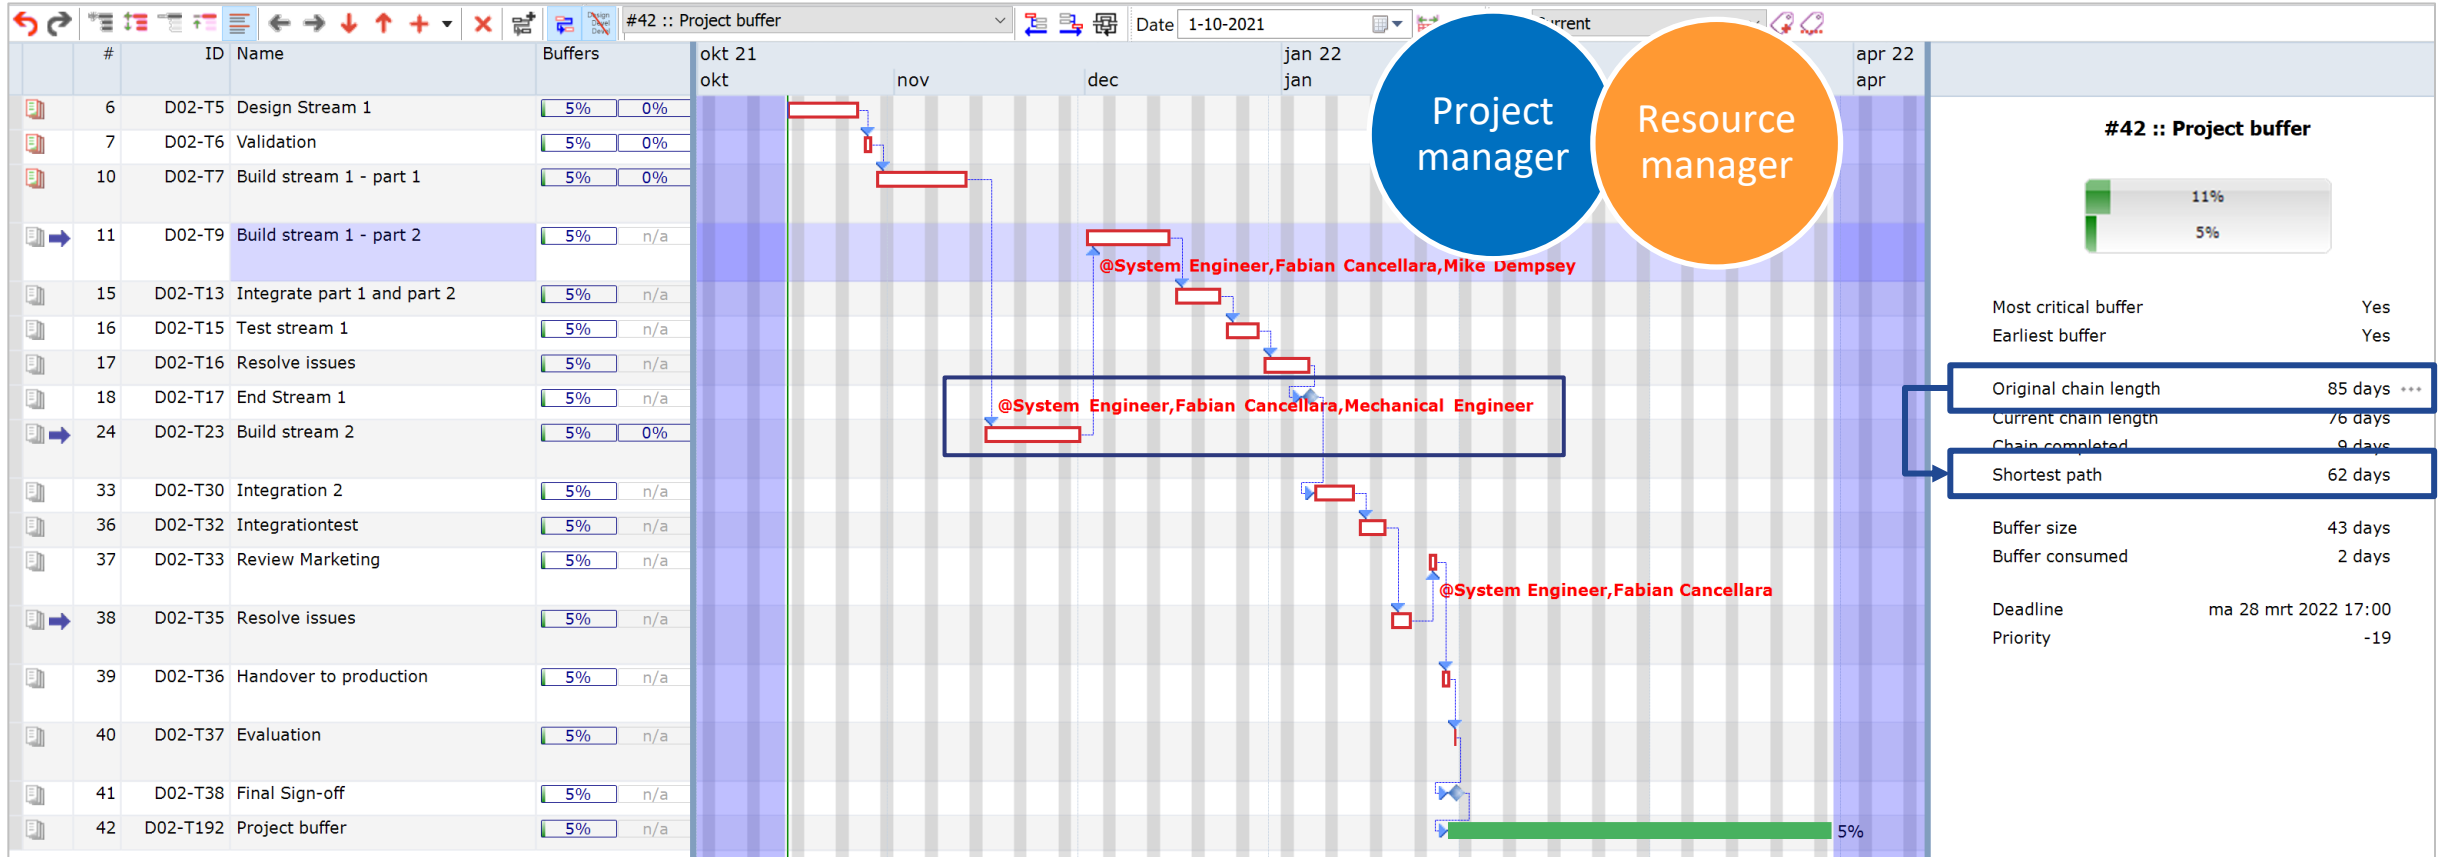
#42 :: Project buffer
Date 1-10-2021
urrent

| # | ID | Name | Buffers | |
|---|---|---|---|---|
| 6 | D02-T5 | Design Stream 1 | 5% | 0% |
| 7 | D02-T6 | Validation | 5% | 0% |
| 10 | D02-T7 | Build stream 1 - part 1 | 5% | 0% |
| 11 | D02-T9 | Build stream 1 - part 2 | 5% | n/a |
| 15 | D02-T13 | Integrate part 1 and part 2 | 5% | n/a |
| 16 | D02-T15 | Test stream 1 | 5% | n/a |
| 17 | D02-T16 | Resolve issues | 5% | n/a |
| 18 | D02-T17 | End Stream 1 | 5% | n/a |
| 24 | D02-T23 | Build stream 2 | 5% | 0% |
| 33 | D02-T30 | Integration 2 | 5% | n/a |
| 36 | D02-T32 | Integrationtest | 5% | n/a |
| 37 | D02-T33 | Review Marketing | 5% | n/a |
| 38 | D02-T35 | Resolve issues | 5% | n/a |
| 39 | D02-T36 | Handover to production | 5% | n/a |
| 40 | D02-T37 | Evaluation | 5% | n/a |
| 41 | D02-T38 | Final Sign-off | 5% | n/a |
| 42 | D02-T192 | Project buffer | 5% | n/a |

okt 21 okt nov dec jan 22 jan apr 22 apr

Project manager
Resource manager

@System Engineer,Fabian Cancellara,Mike Dempsey
@System Engineer,Fabian Cancellara,Mechanical Engineer
@System Engineer,Fabian Cancellara
5%

#42 :: Project buffer
11%
5%

| | |
|---|---|
| Most critical buffer | Yes |
| Earliest buffer | Yes |
| Original chain length | 85 days |
| Current chain length | 76 days |
| Chain completed | 9 days |
| Shortest path | 62 days |
| Buffer size | 43 days |
| Buffer consumed | 2 days |
| Deadline | ma 28 mrt 2022 17:00 |
| Priority | -19 |